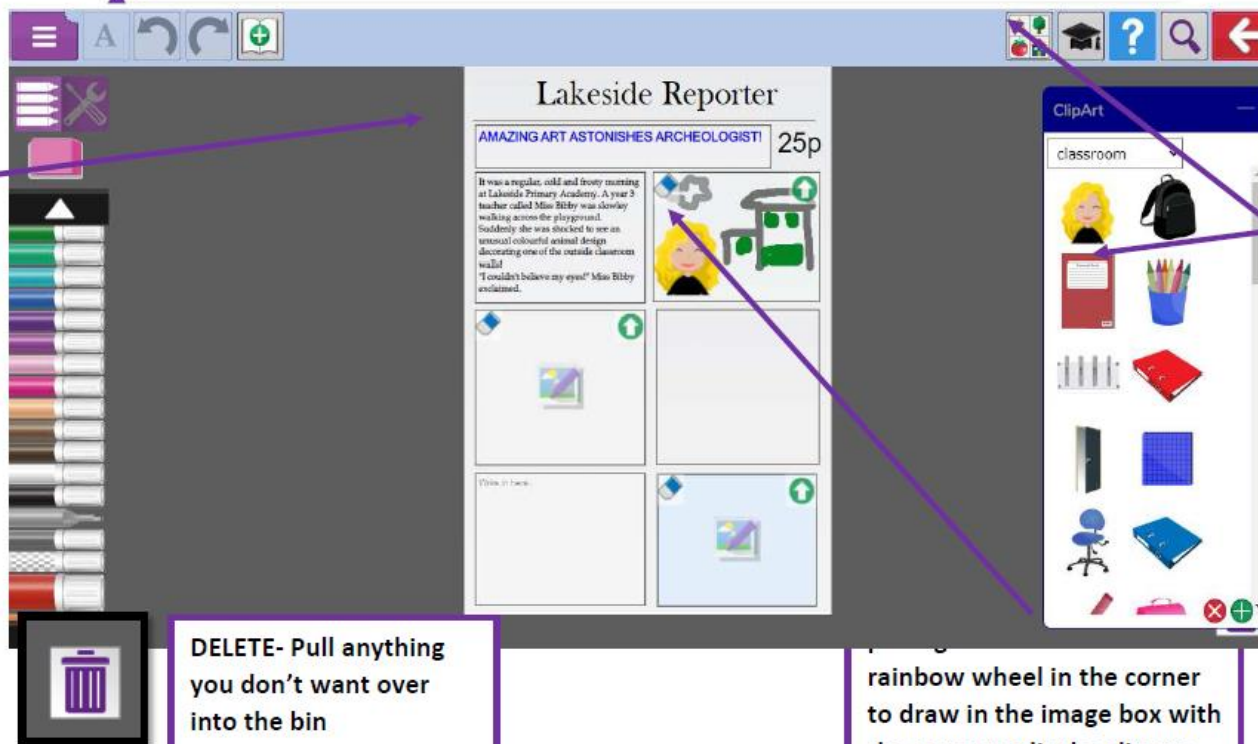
Lakeside Reporter

AMAZING ART ASTONISHES ARCHEOLOGIST!

25p

It was a regular, cold and frosty morning at Lakeside Primary Academy. A year 3 teacher called Miss Bibby was slowly walking across the playground. Suddenly she was shocked to see an unusual colourful animal design decorating one of the outside classroom walls!
"I couldn't believe my eyes!" Miss Bibby exclaimed.

Write in here...

ClipArt

classroom

DELETE- Pull anything you don't want over into the bin

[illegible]
rainbow wheel in the corner to draw in the image box with
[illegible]